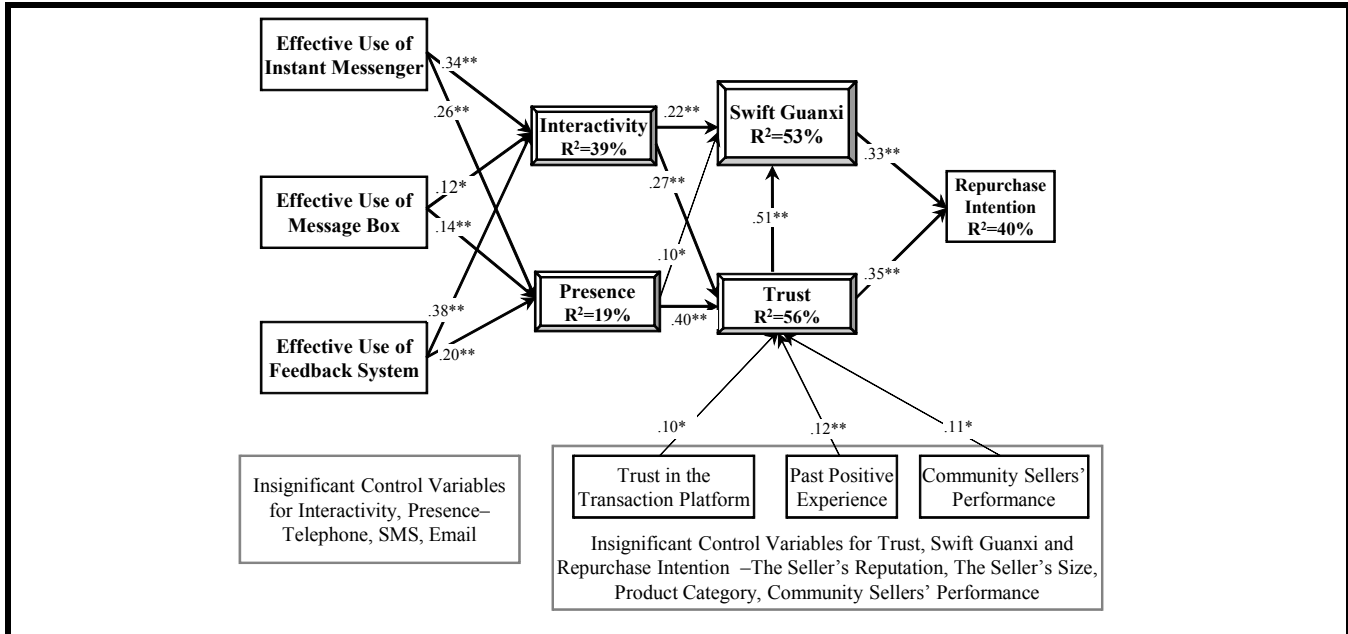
Effective Use of Instant Messenger

.34**

.26**

Effective Use of Message Box

.12*

.14**

Effective Use of Feedback System

.38**

.20**

Interactivity
R²=39%

.22**

.27**

Presence
R²=19%

.10*

.40**

Swift Guanxi
R²=53%

.51**

Trust
R²=56%

.33**

.35**

Repurchase Intention
R²=40%

.10*

.12**

.11*

Trust in the Transaction Platform

Past Positive Experience

Community Sellers' Performance

Insignificant Control Variables for Interactivity, Presence– Telephone, SMS, Email

Insignificant Control Variables for Trust, Swift Guanxi and Repurchase Intention –The Seller's Reputation, The Seller's Size, Product Category, Community Sellers' Performance